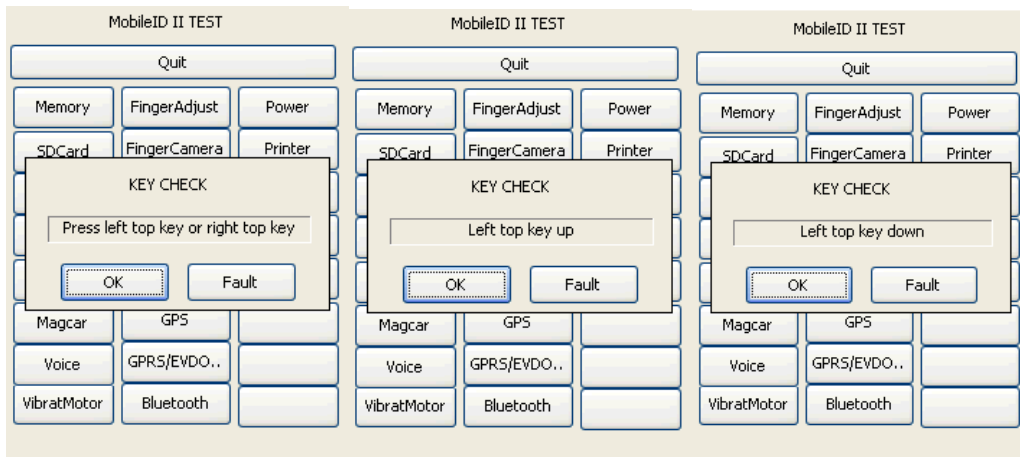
MobileID II TEST

Quit

Memory FingerAdjust Power

SDCard FingerCamera Printer

KEY CHECK

Press left top key or right top key

OK Fault

Magcar GPS

Voice GPRS/EVDO..

VibratMotor Bluetooth

MobileID II TEST

Quit

Memory FingerAdjust Power

SDCard FingerCamera Printer

KEY CHECK

Left top key up

OK Fault

Magcar GPS

Voice GPRS/EVDO..

VibratMotor Bluetooth

MobileID II TEST

Quit

Memory FingerAdjust Power

SDCard FingerCamera Printer

KEY CHECK

Left top key down

OK Fault

Magcar GPS

Voice GPRS/EVDO..

VibratMotor Bluetooth